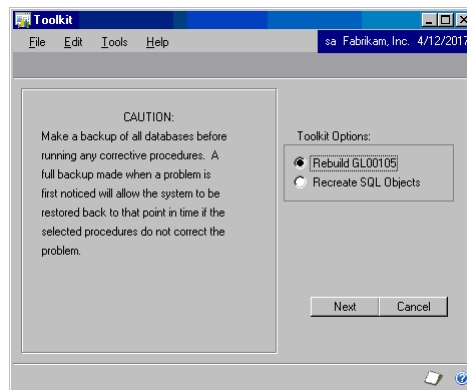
Toolkit

File Edit Tools Help

sa Fabrikam, Inc. 4/12/2017

CAUTION:
Make a backup of all databases before running any corrective procedures. A full backup made when a problem is first noticed will allow the system to be restored back to that point in time if the selected procedures do not correct the problem.

Toolkit Options:

Rebuild GL00105

Recreate SQL Objects

Next

Cancel